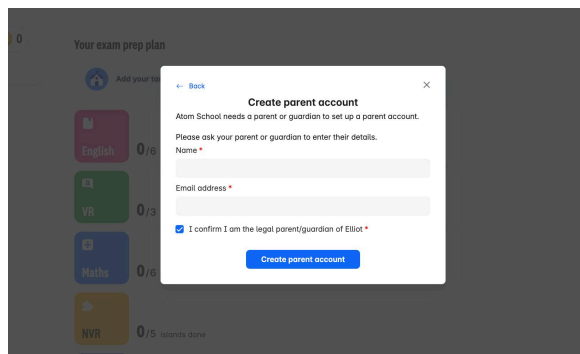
0

Your exam prep plan

Add your ta

English 0/6

VR 0/3

Maths 0/6

NVR 0/5 islands done

← Back

×

Create parent account

Atom School needs a parent or guardian to set up a parent account.

Please ask your parent or guardian to enter their details.

Name *

Email address *

I confirm I am the legal parent/guardian of Elliot *

Create parent account